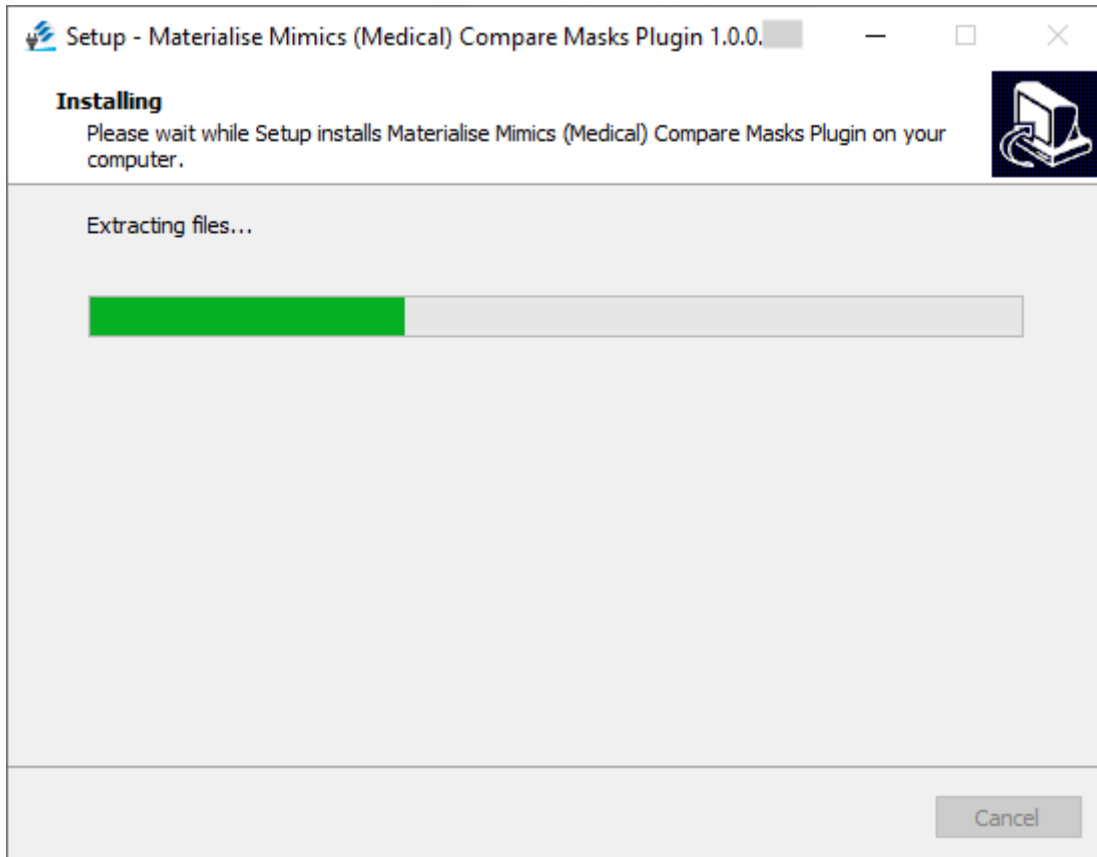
Setup - Materialise Mimics (Medical) Compare Masks Plugin 1.0.0.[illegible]

Installing
Please wait while Setup installs Materialise Mimics (Medical) Compare Masks Plugin on your computer.

Extracting files...

Cancel